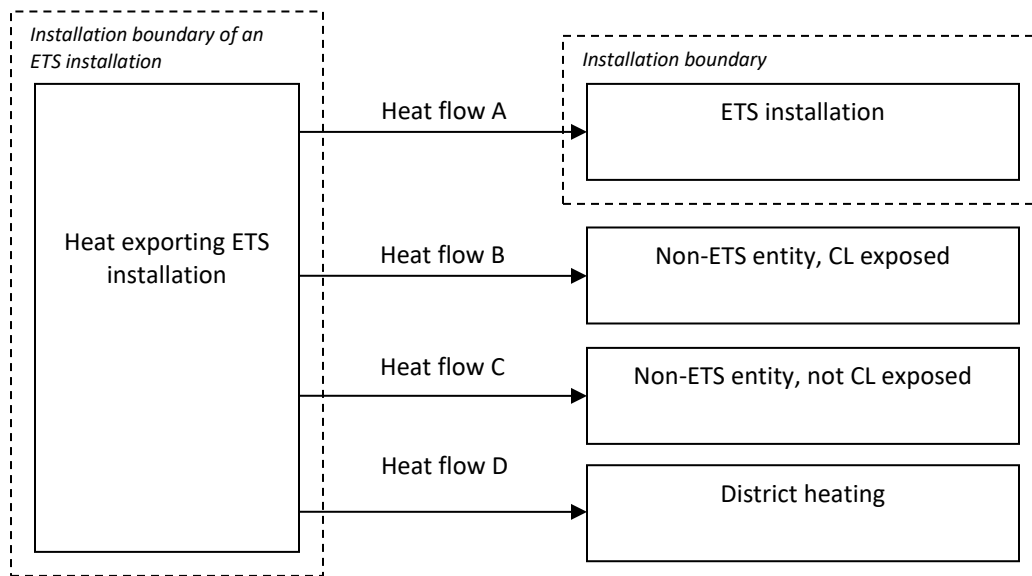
Installation boundary of an ETS installation

Heat exporting ETS installation

Heat flow A

Installation boundary

ETS installation

Heat flow B

Non-ETS entity, CL exposed

Heat flow C

Non-ETS entity, not CL exposed

Heat flow D

District heating